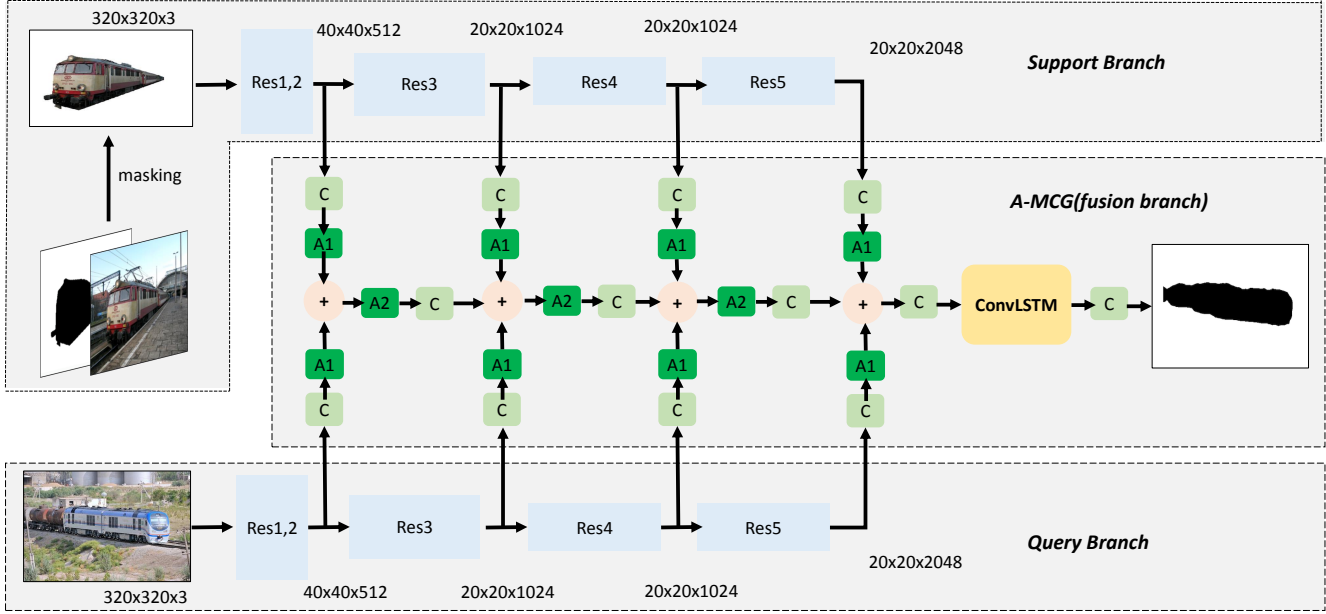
320x320x3

40x40x512

20x20x1024

20x20x1024

20x20x2048

Support Branch

Res1,2

Res3

Res4

Res5

masking

A-MCG(fusion branch)

C

A1

+

A2

C

A1

C

A1

+

A2

C

A1

C

C

A1

+

A2

C

A1

C

C

A1

+

C

ConvLSTM

C

A1

C

Res1,2

Res3

Res4

Res5

Query Branch

20x20x2048

320x320x3

40x40x512

20x20x1024

20x20x1024